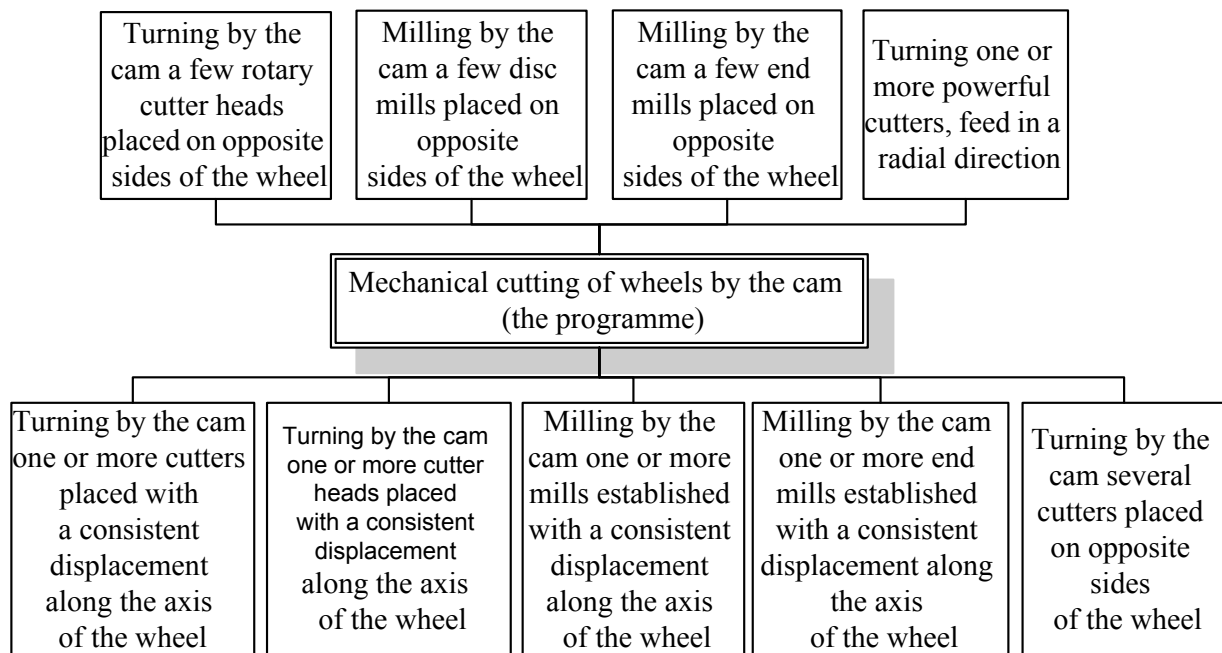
Turning by the cam a few rotary cutter heads placed on opposite sides of the wheel

Milling by the cam a few disc mills placed on opposite sides of the wheel

Milling by the cam a few end mills placed on opposite sides of the wheel

Turning one or more powerful cutters, feed in a radial direction

Mechanical cutting of wheels by the cam (the programme)

Turning by the cam one or more cutters placed with a consistent displacement along the axis of the wheel

Turning by the cam one or more cutter heads placed with a consistent displacement along the axis of the wheel

Milling by the cam one or more mills established with a consistent displacement along the axis of the wheel

Milling by the cam one or more end mills established with a consistent displacement along the axis of the wheel

Turning by the cam several cutters placed on opposite sides of the wheel